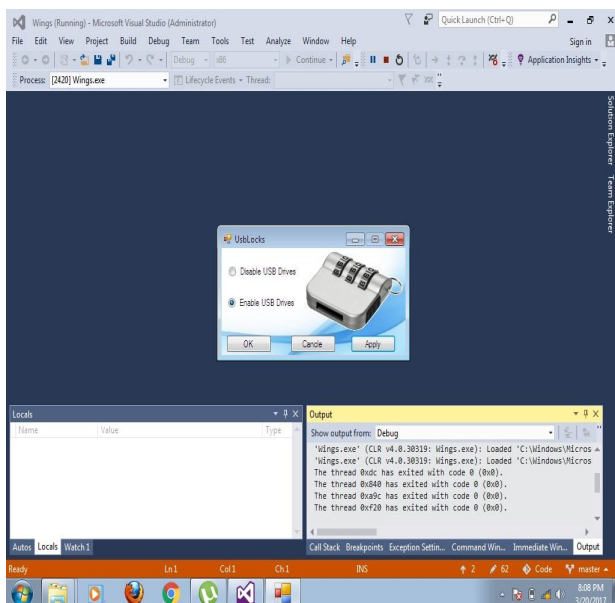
Wings (Running) - Microsoft Visual Studio (Administrator)
Quick Launch (Ctrl+Q)
File Edit View Project Build Debug Team Tools Test Analyze Window Help
Sign in
Debug x86 Continue
Application Insights
Process: [2420] Wings.exe Lifecycle Events Thread:
Solution Explorer Team Explorer

UsbLocks
Disable USB Drives
Enable USB Drives
OK Cancle Apply

Locals
Name Value Type

Output
Show output from: Debug
'Wings.exe' (CLR v4.0.30319: Wings.exe): Loaded 'C:\Windows\Micros
'Wings.exe' (CLR v4.0.30319: Wings.exe): Loaded 'C:\Windows\Micros
The thread 0xdc has exited with code 0 (0x0).
The thread 0x840 has exited with code 0 (0x0).
The thread 0xa9c has exited with code 0 (0x0).
The thread 0xf20 has exited with code 0 (0x0).

Autos Locals Watch 1
Call Stack Breakpoints Exception Settin... Command Win... Immediate Win... Output
Ready Ln 1 Col 1 Ch 1 INS 2 62 Code master
8:08 PM
3/20/2017